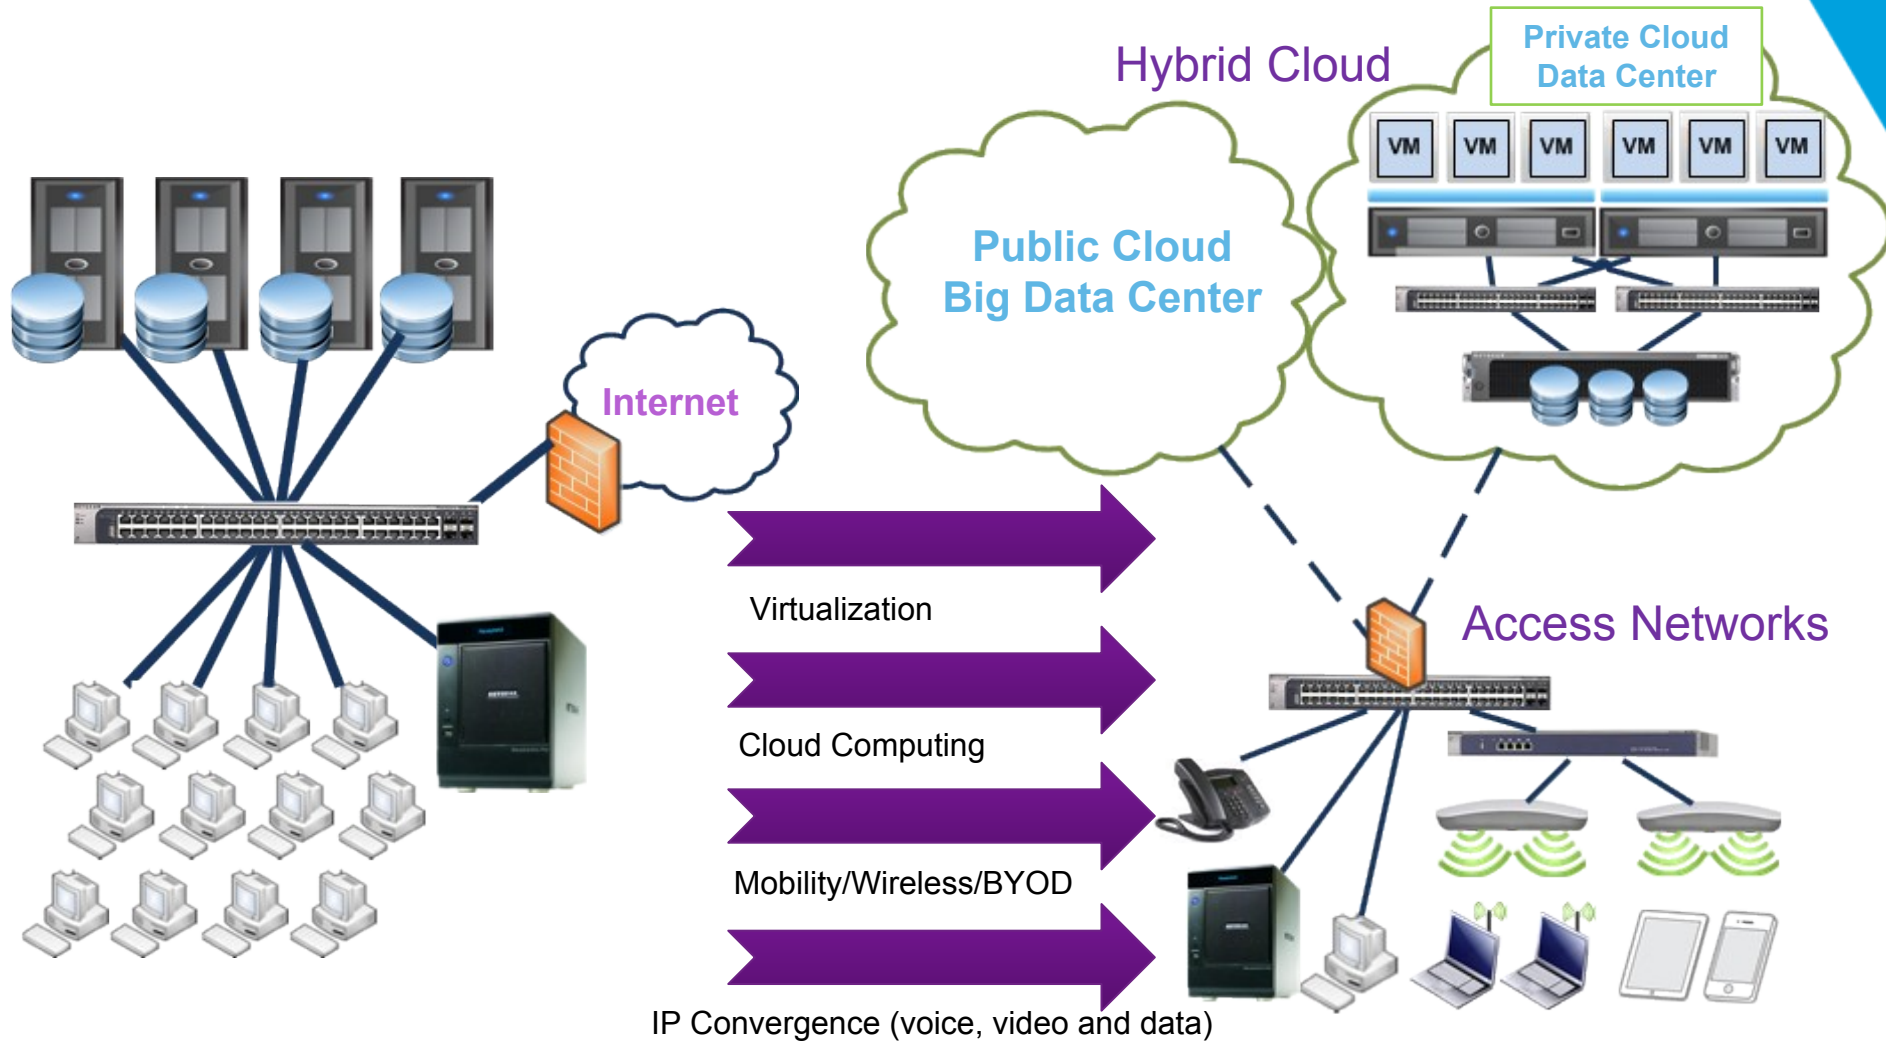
Hybrid Cloud

Private Cloud
Data Center

VM VM VM VM VM VM

Public Cloud
Big Data Center

Internet

Virtualization

Cloud Computing

Mobility/Wireless/BYOD

IP Convergence (voice, video and data)

Access Networks